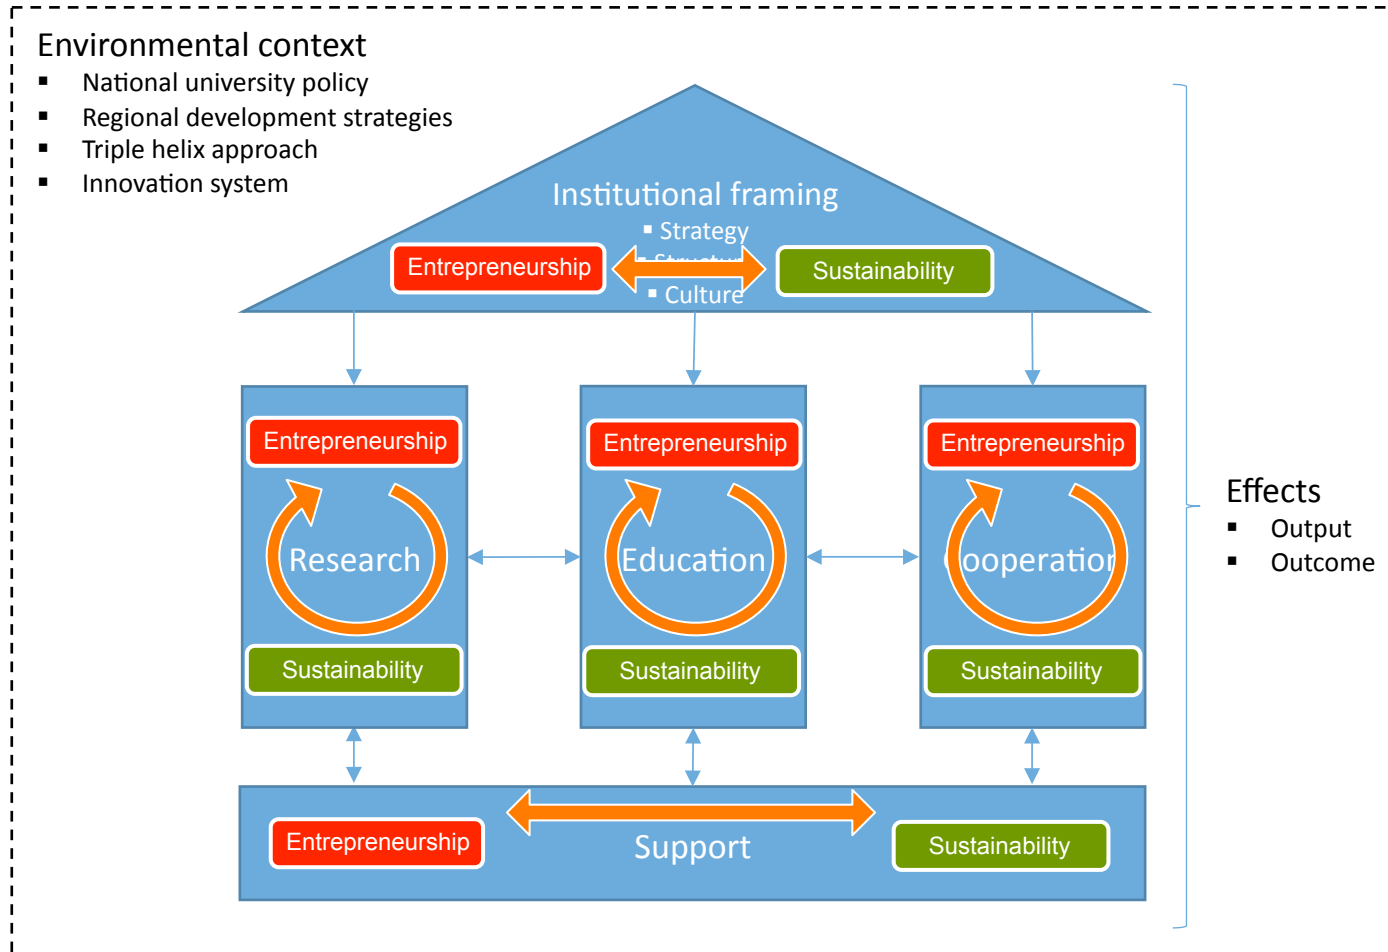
Environmental context
- National university policy
- Regional development strategies
- Triple helix approach
- Innovation system

Institutional framing
- Strategy
- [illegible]
- Culture

Entrepreneurship
Sustainability

Entrepreneurship
Research
Sustainability

Entrepreneurship
Education
Sustainability

Entrepreneurship
Cooperation
Sustainability

Entrepreneurship
Support
Sustainability

Effects
- Output
- Outcome